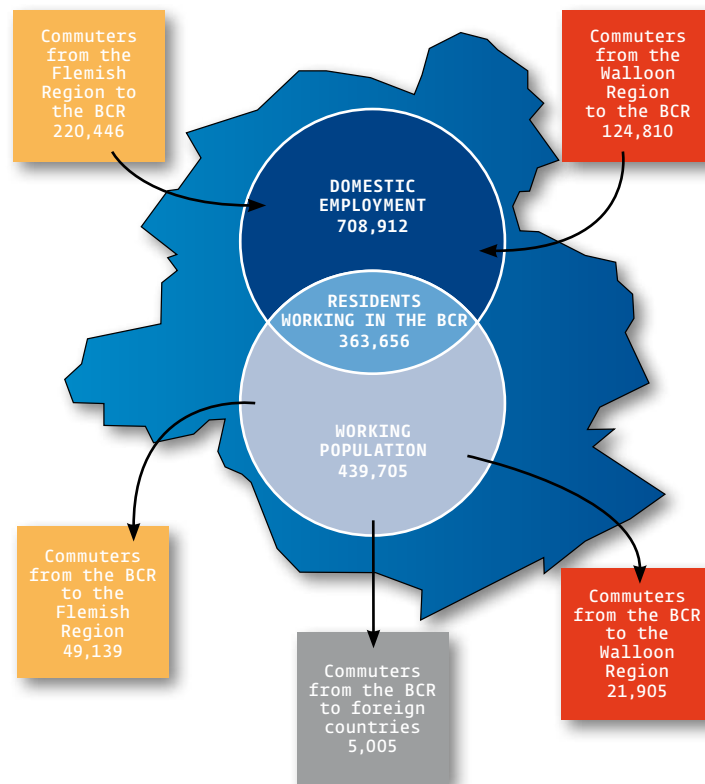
Commuters from the Flemish Region to the BCR 220,446

Commuters from the Walloon Region to the BCR 124,810

DOMESTIC EMPLOYMENT 708,912

RESIDENTS WORKING IN THE BCR 363,656

WORKING POPULATION 439,705

Commuters from the BCR to the Flemish Region 49,139

Commuters from the BCR to foreign countries 5,005

Commuters from the BCR to the Walloon Region 21,905